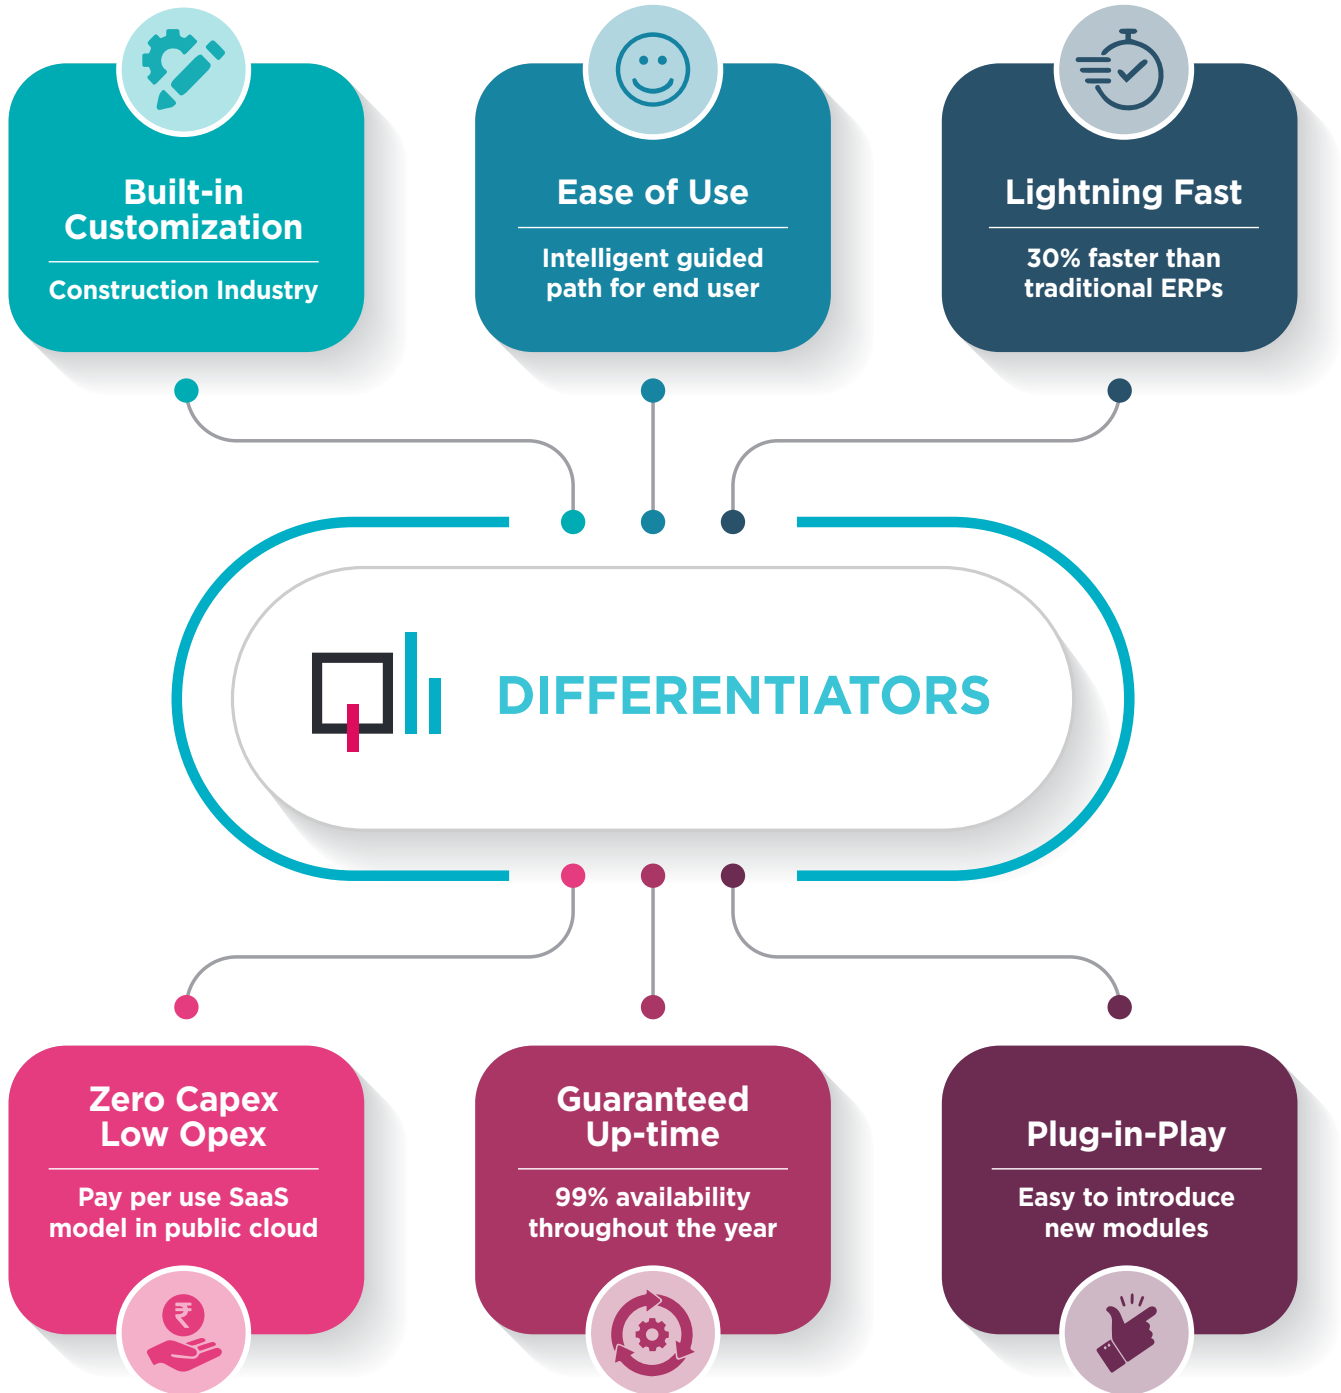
Built-in Customization

Construction Industry

Ease of Use

Intelligent guided path for end user

Lightning Fast

30% faster than traditional ERPs

DIFFERENTIATORS

Zero Capex Low Opex

Pay per use SaaS model in public cloud

Guaranteed Up-time

99% availability throughout the year

Plug-in-Play

Easy to introduce new modules

₹